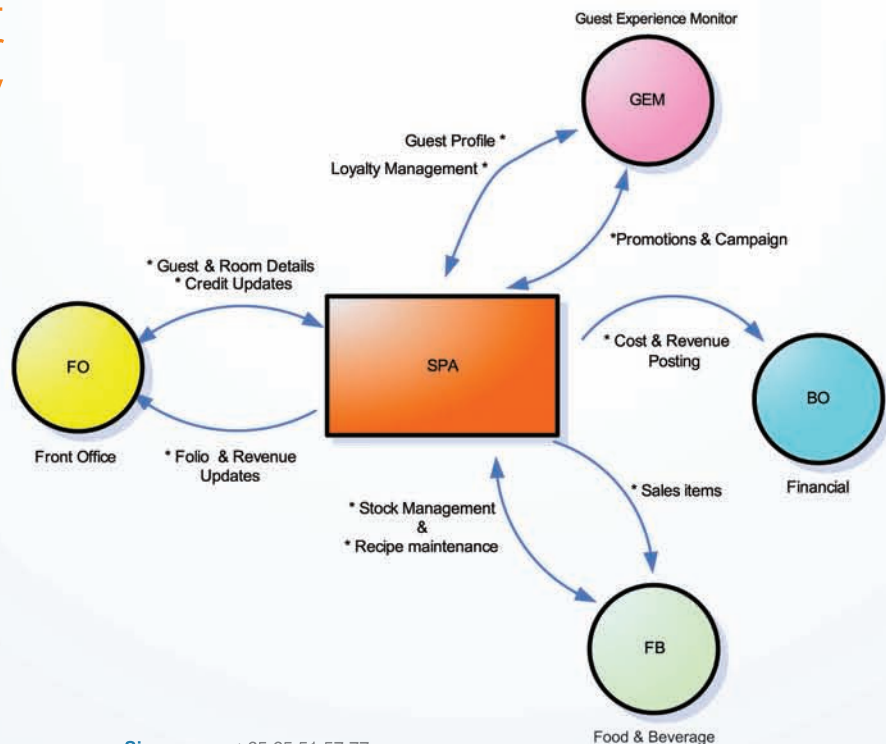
Guest Experience Monitor

GEM

Guest Profile *

Loyalty Management *

*Promotions & Campaign

* Guest & Room Details
* Credit Updates

FO

SPA

* Cost & Revenue Posting

BO

Front Office

* Folio & Revenue Updates

* Sales items

Financial

* Stock Management
&
* Recipe maintenance

FB

Food & Beverage

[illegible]